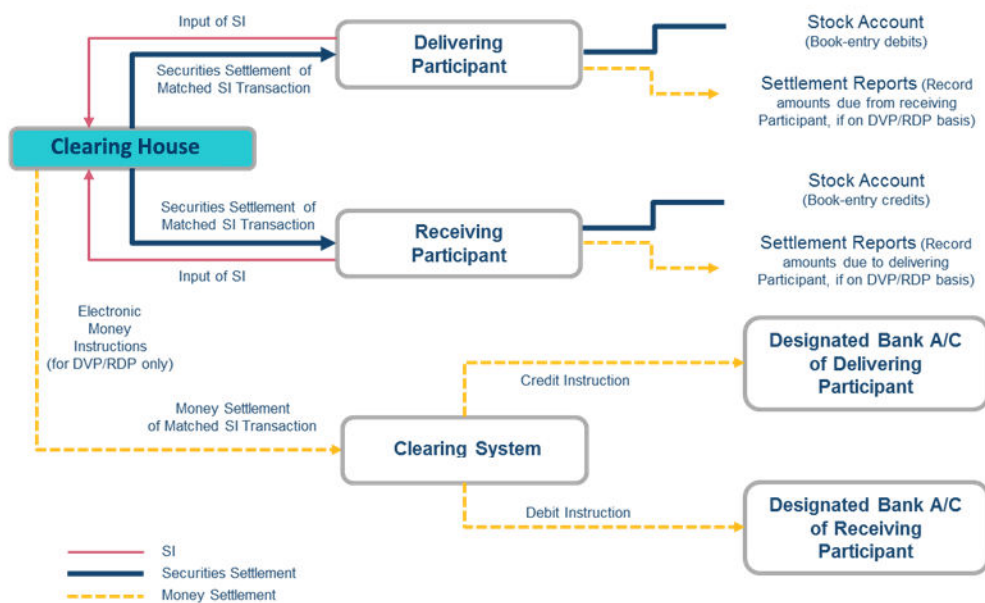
Input of SI

Delivering Participant

Securities Settlement of Matched SI Transaction

Stock Account (Book-entry debits)

Settlement Reports (Record amounts due from receiving Participant, if on DVP/RDP basis)

Clearing House

Securities Settlement of Matched SI Transaction

Receiving Participant

Stock Account (Book-entry credits)

Settlement Reports (Record amounts due to delivering Participant, if on DVP/RDP basis)

Input of SI

Electronic Money Instructions (for DVP/RDP only)

Designated Bank A/C of Delivering Participant

Credit Instruction

Money Settlement of Matched SI Transaction

Clearing System

Debit Instruction

Designated Bank A/C of Receiving Participant

SI

Securities Settlement

Money Settlement